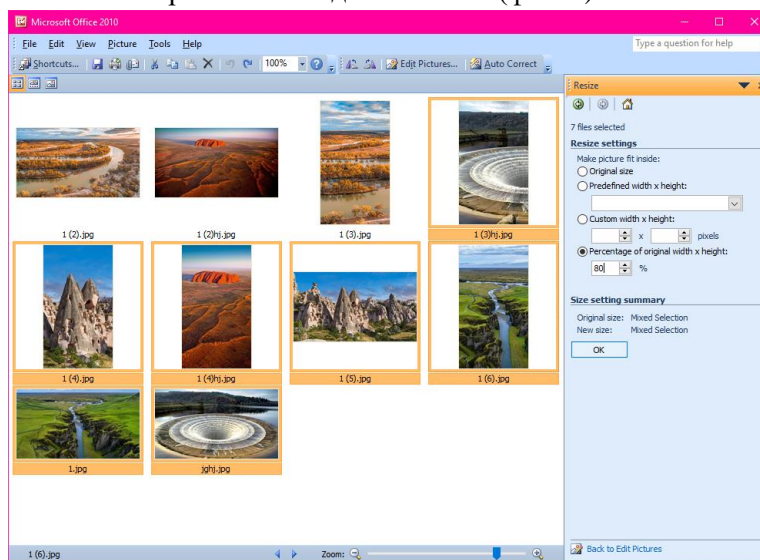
Microsoft Office 2010

File Edit View Picture Tools Help

Type a question for help

Shortcuts... 100% Edit Pictures... Auto Correct

1 (2).jpg
1 (2)hj.jpg
1 (3).jpg
1 (3)hj.jpg
1 (4).jpg
1 (4)hj.jpg
1 (5).jpg
1 (6).jpg
1.jpg
jghj.jpg

Resize

7 files selected

Resize settings

Make picture fit inside:
Original size
Predefined width x height:
Custom width x height:
x pixels
Percentage of original width x height:
80 %

Size setting summary

Original size: Mixed Selection
New size: Mixed Selection

OK

Back to Edit Pictures

1 (6).jpg

Zoom: